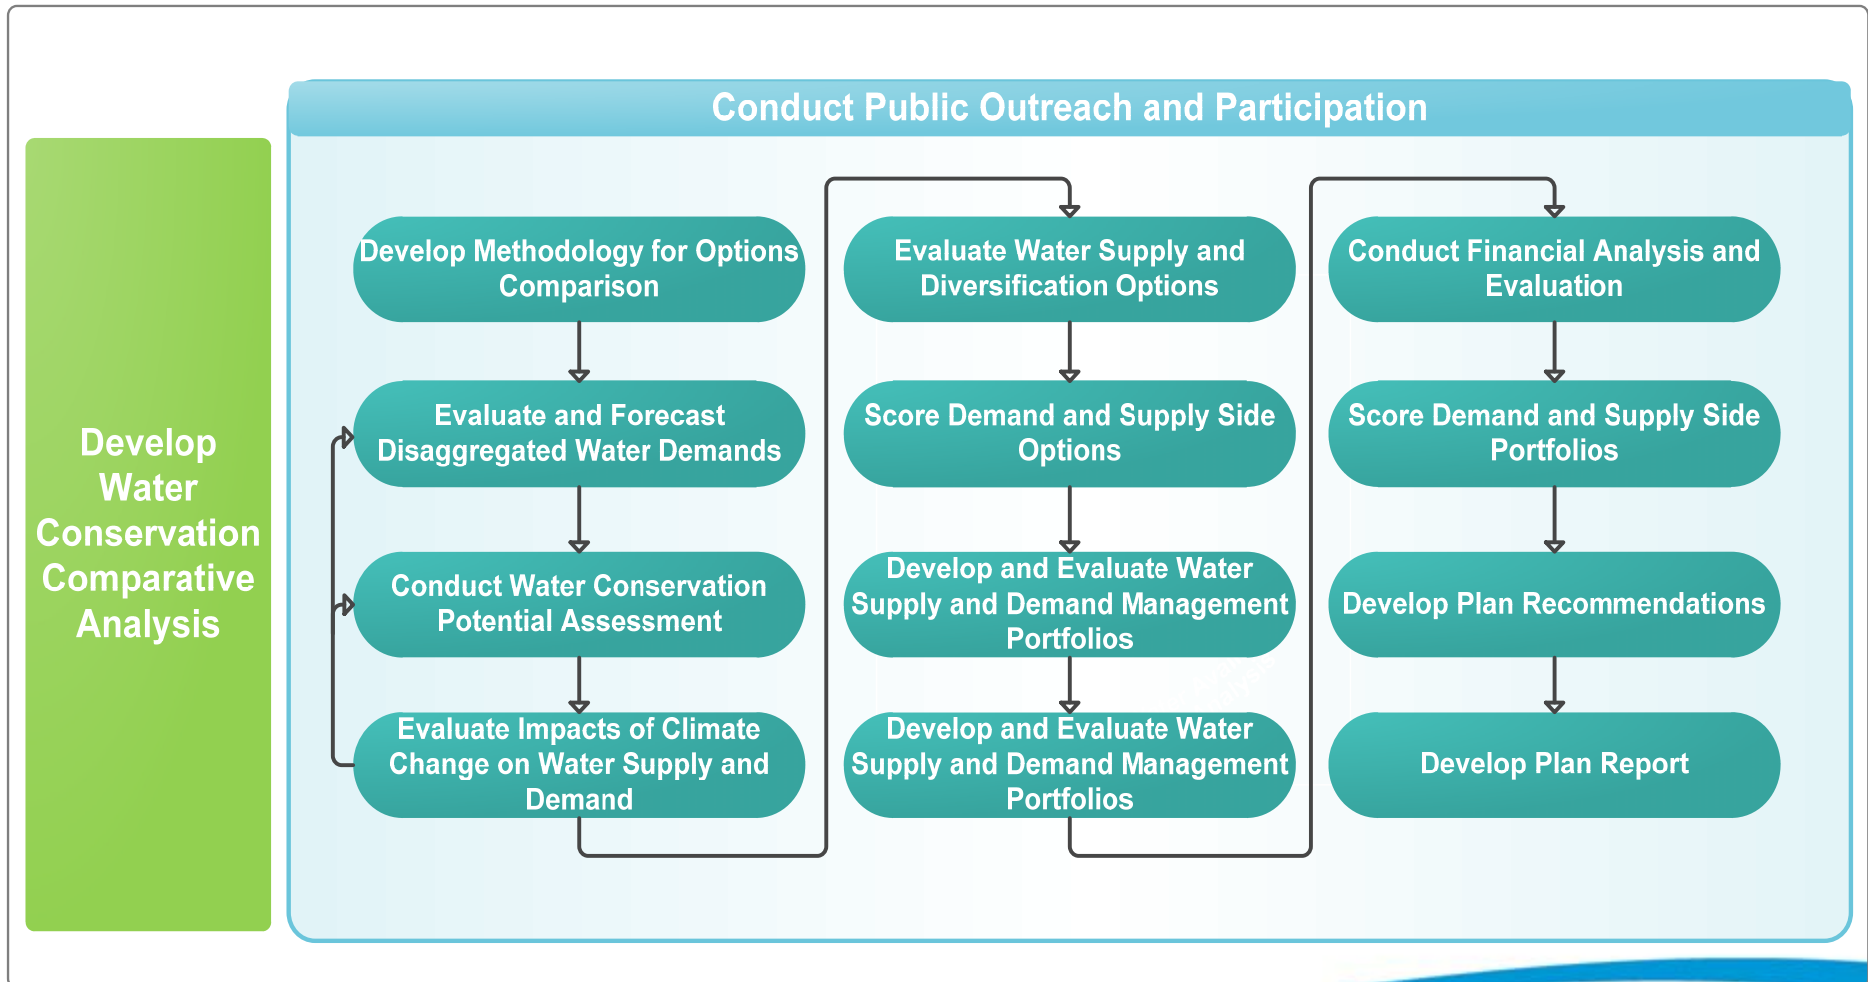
Develop Water Conservation Comparative Analysis

Conduct Public Outreach and Participation

Develop Methodology for Options Comparison

Evaluate and Forecast Disaggregated Water Demands

Conduct Water Conservation Potential Assessment

Evaluate Impacts of Climate Change on Water Supply and Demand

Evaluate Water Supply and Diversification Options

Score Demand and Supply Side Options

Develop and Evaluate Water Supply and Demand Management Portfolios

Develop and Evaluate Water Supply and Demand Management Portfolios

Conduct Financial Analysis and Evaluation

Score Demand and Supply Side Portfolios

Develop Plan Recommendations

Develop Plan Report